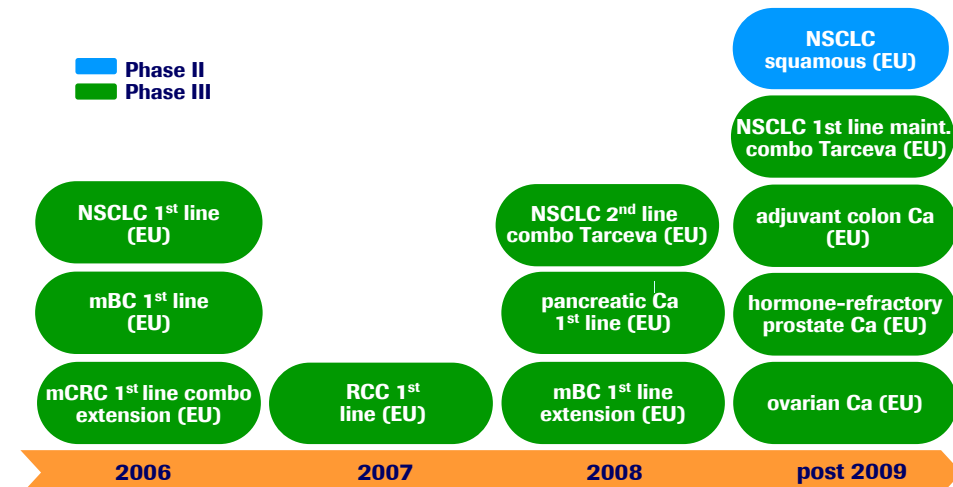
Phase II
Phase III

NSCLC 1$^{st}$ line (EU)

mBC 1$^{st}$ line (EU)

mCRC 1$^{st}$ line combo extension (EU)

RCC 1$^{st}$ line (EU)

NSCLC 2$^{nd}$ line combo Tarceva (EU)

pancreatic Ca 1$^{st}$ line (EU)

mBC 1$^{st}$ line extension (EU)

NSCLC squamous (EU)

NSCLC 1st line maint. combo Tarceva (EU)

adjuvant colon Ca (EU)

hormone-refractory prostate Ca (EU)

ovarian Ca (EU)

2006

2007

2008

post 2009